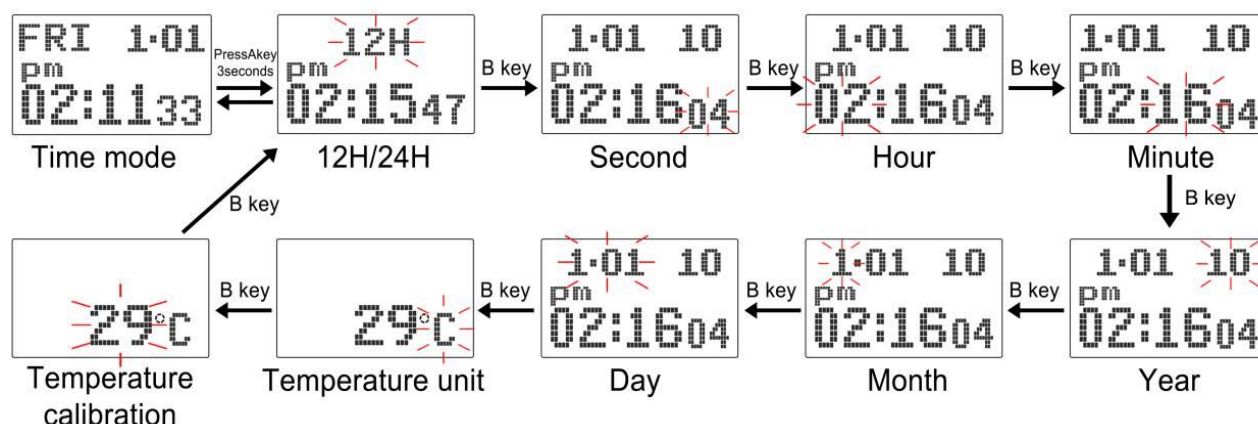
FRI 1·01
pm
02:11 33
Time mode

PressAkey
3seconds

12H
pm
02:15 47
12H/24H

B key

1·01 10
pm
02:16 04
Second

B key

1·01 10
pm
02:16 04
Hour

B key

1·01 10
pm
02:16 04
Minute

B key

1·01 10
pm
02:16 04
Year

B key

1·01 10
pm
02:16 04
Month

B key

1·01 10
pm
02:16 04
Day

B key

29°C
Temperature unit

B key

29°C
Temperature calibration

B key